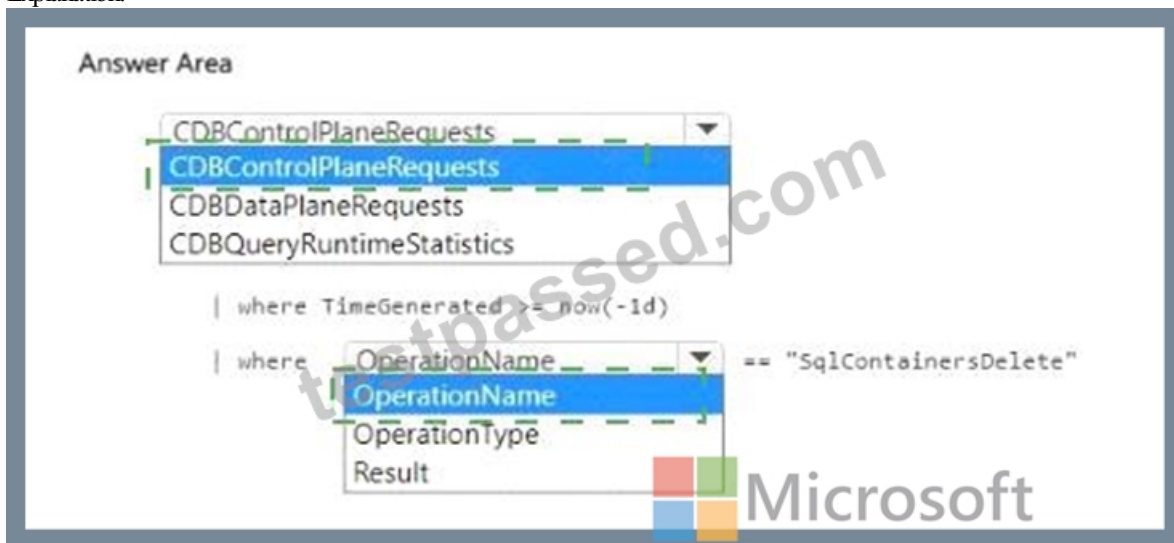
Explanation

Answer Area

CDBControlPlaneRequests
CDBControlPlaneRequests
CDBDataPlaneRequests
CDBQueryRuntimeStatistics

| where TimeGenerated >= now(-1d)

| where OperationName == "SqlContainersDelete"
OperationName
OperationType
Result

testpassed.com

Microsoft